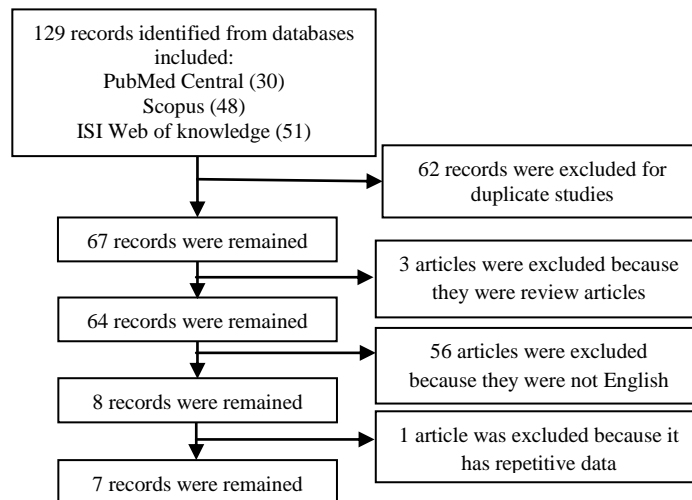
129 records identified from databases included:
PubMed Central (30)
Scopus (48)
ISI Web of knowledge (51)

62 records were excluded for duplicate studies

67 records were remained

3 articles were excluded because they were review articles

64 records were remained

56 articles were excluded because they were not English

8 records were remained

1 article was excluded because it has repetitive data

7 records were remained